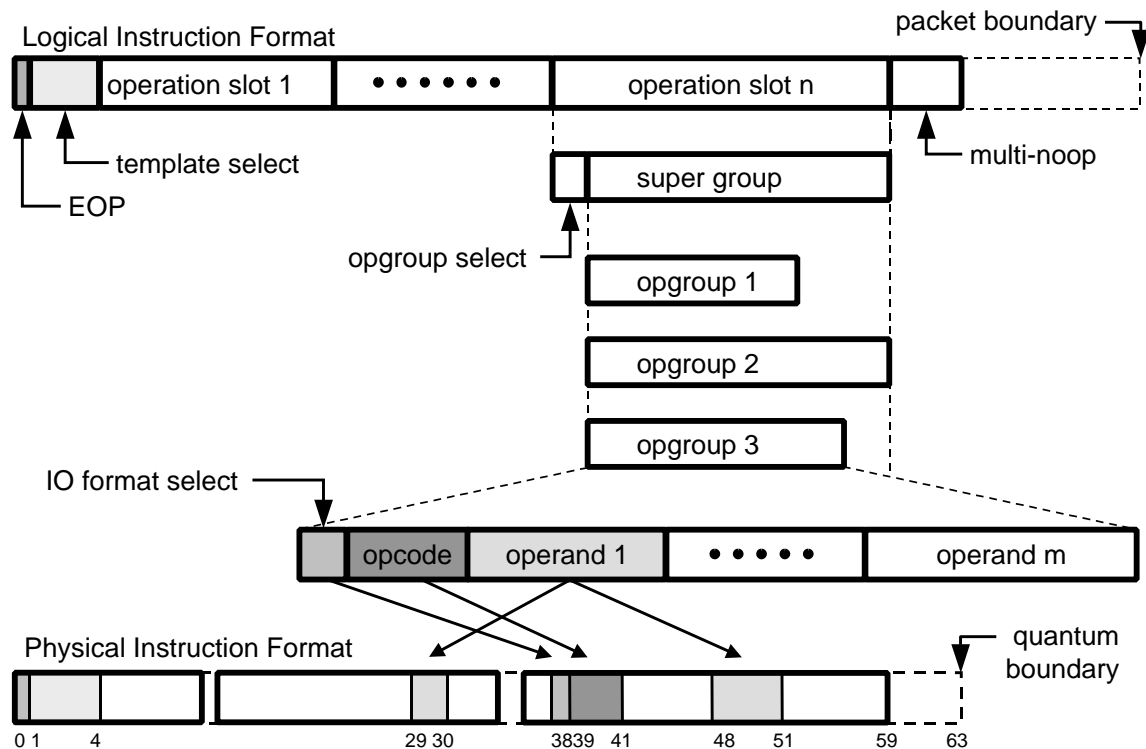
Logical Instruction Format

packet boundary

operation slot 1

• • • • • •

operation slot n

template select

multi-noop

EOP

super group

opgroup select

opgroup 1

opgroup 2

opgroup 3

IO format select

opcode

operand 1

• • • • •

operand m

Physical Instruction Format

quantum boundary

0 1 4 29 30 38 39 41 48 51 59 63